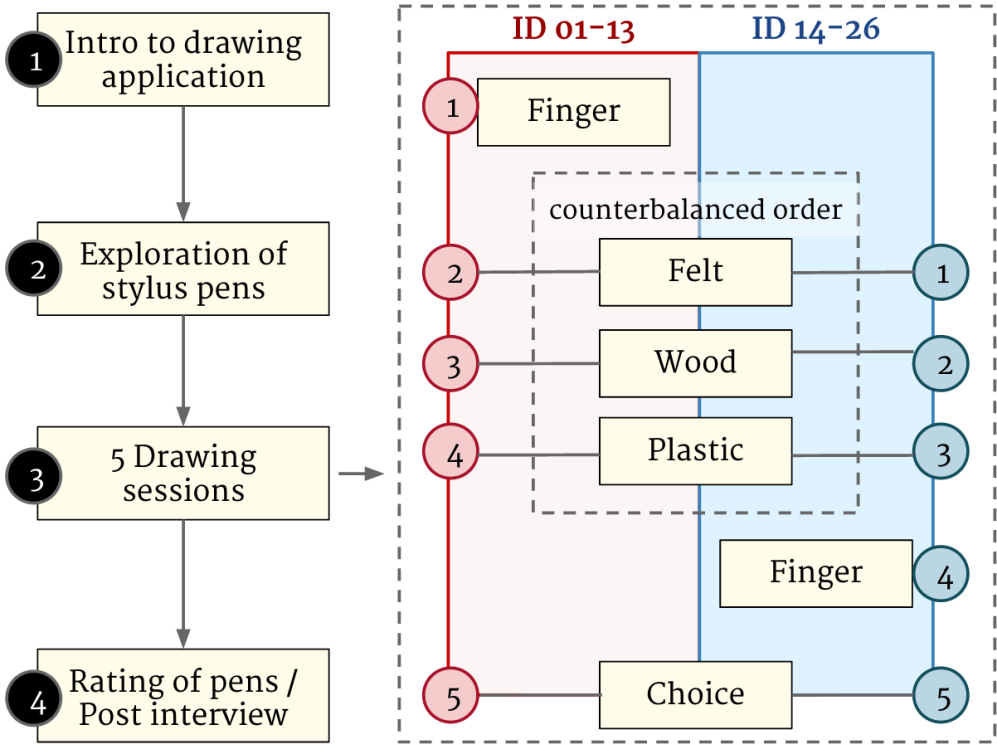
1 Intro to drawing application

2 Exploration of stylus pens

3 5 Drawing sessions

4 Rating of pens / Post interview

ID 01–13

ID 14–26

1 Finger

counterbalanced order

2 Felt 1

3 Wood 2

4 Plastic 3

Finger 4

5 Choice 5